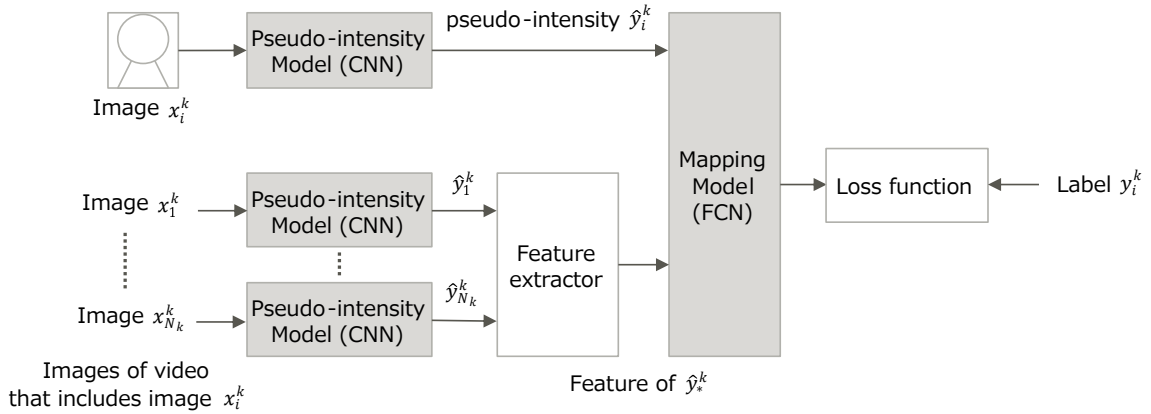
Pseudo-intensity Model (CNN)

pseudo-intensity $\hat{y}_i^k$

Image $x_i^k$

Image $x_1^k$

Pseudo-intensity Model (CNN)

$\hat{y}_1^k$

Image $x_{N_k}^k$

Pseudo-intensity Model (CNN)

$\hat{y}_{N_k}^k$

Feature extractor

Mapping Model (FCN)

Loss function

Label $y_i^k$

Images of video that includes image $x_i^k$

Feature of $\hat{y}_*^k$